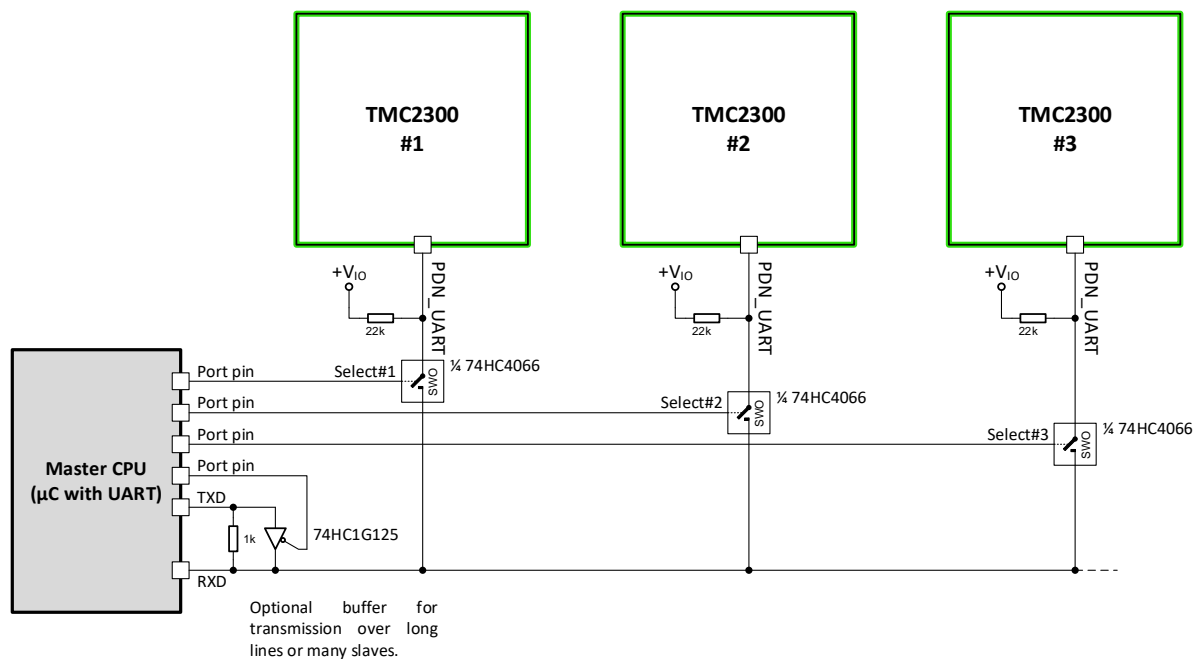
TMC2300
#1

TMC2300
#2

TMC2300
#3

$+V_{IO}$
PDN_UART
22k

$+V_{IO}$
PDN_UART
22k

$+V_{IO}$
PDN_UART
22k

Master CPU
(µC with UART)

Port pin
Port pin
Port pin
Port pin
TXD
RXD

Select#1
¼ 74HC4066
SW1

Select#2
¼ 74HC4066
SW1

Select#3
¼ 74HC4066
SW1

1k
74HC1G125

Optional buffer for transmission over long lines or many slaves.